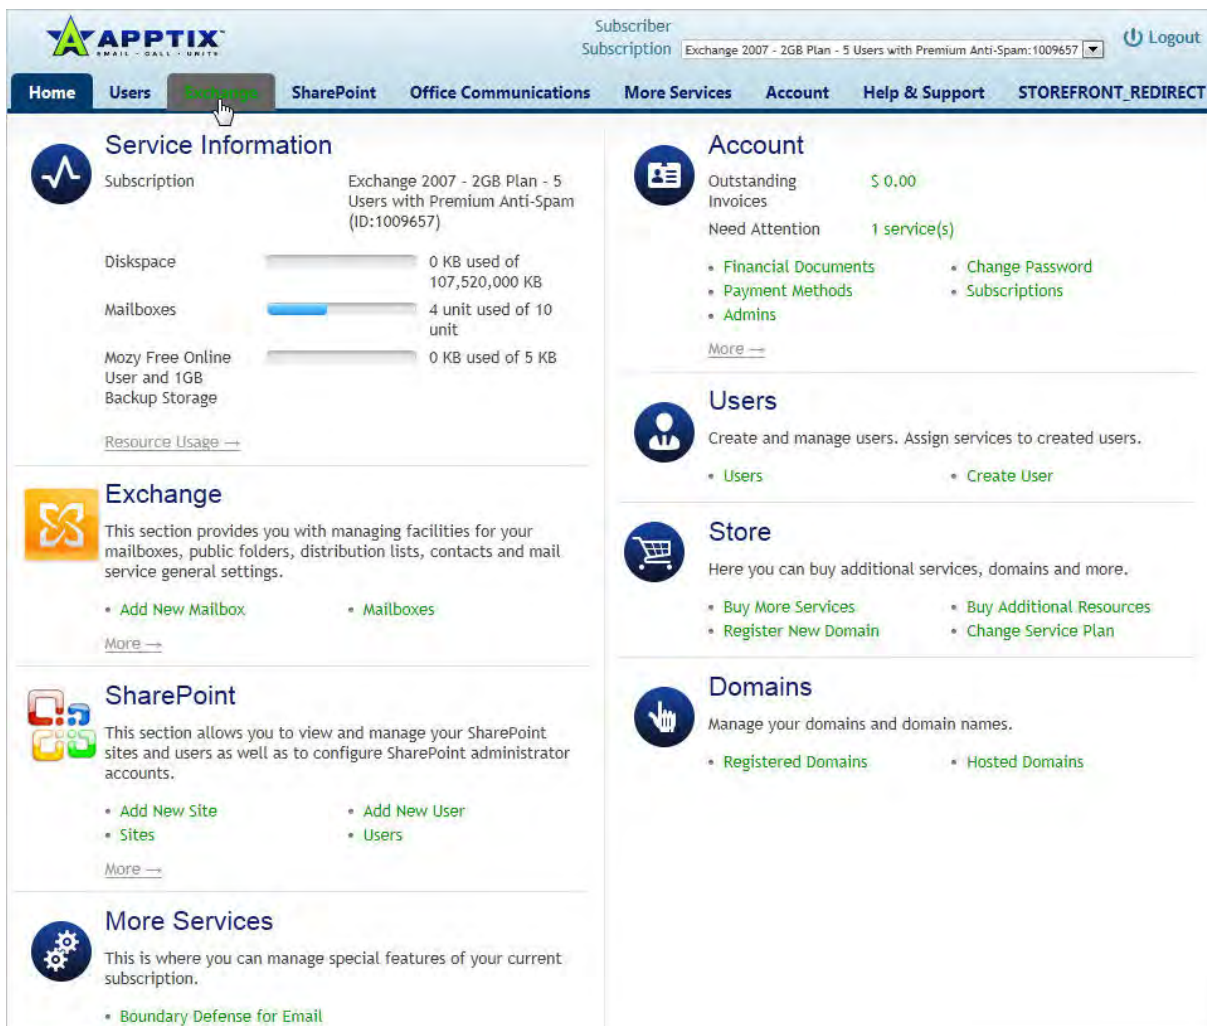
APPTIX
EMAIL · CALL · UNITE

Subscriber Subscription Exchange 2007 - 2GB Plan - 5 Users with Premium Anti-Spam:1009657

Logout

Home Users Exchange SharePoint Office Communications More Services Account Help & Support STOREFRONT_REDIRECT

Service Information

Subscription Exchange 2007 - 2GB Plan - 5 Users with Premium Anti-Spam (ID:1009657)

Diskspace 0 KB used of 107,520,000 KB

Mailboxes 4 unit used of 10 unit

Mozy Free Online User and 1GB Backup Storage 0 KB used of 5 KB

Resource Usage →

Exchange

This section provides you with managing facilities for your mailboxes, public folders, distribution lists, contacts and mail service general settings.

• Add New Mailbox • Mailboxes

More →

SharePoint

This section allows you to view and manage your SharePoint sites and users as well as to configure SharePoint administrator accounts.

• Add New Site • Add New User
• Sites • Users

More →

More Services

This is where you can manage special features of your current subscription.

• Boundary Defense for Email

Account

Outstanding Invoices $ 0.00

Need Attention 1 service(s)

• Financial Documents • Change Password
• Payment Methods • Subscriptions
• Admins

More →

Users

Create and manage users. Assign services to created users.

• Users • Create User

Store

Here you can buy additional services, domains and more.

• Buy More Services • Buy Additional Resources
• Register New Domain • Change Service Plan

Domains

Manage your domains and domain names.

• Registered Domains • Hosted Domains